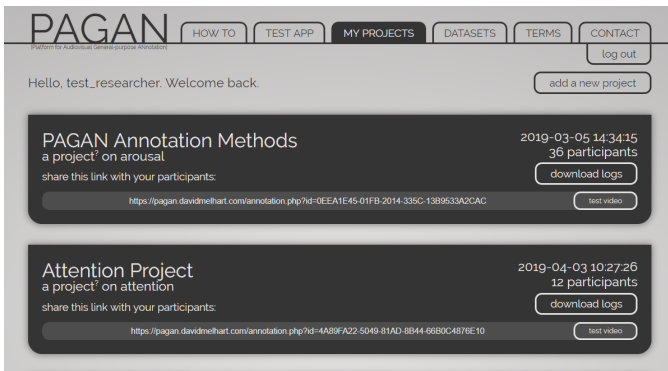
PAGAN
[Platform for Audiovisual General-purpose ANnotation]

HOW TO
TEST APP
MY PROJECTS
DATASETS
TERMS
CONTACT
log out

Hello, test_researcher. Welcome back.

add a new project

PAGAN Annotation Methods
a project$^?$ on arousal
share this link with your participants:
2019-03-05 14:34:15
36 participants
download logs
https://pagan.davidmelhart.com/annotation.php?id=0EEA1E45-01FB-2014-335C-13B9533A2CAC
test video

Attention Project
a project$^?$ on attention
share this link with your participants:
2019-04-03 10:27:26
12 participants
download logs
https://pagan.davidmelhart.com/annotation.php?id=4A89FA22-5049-81AD-8B44-66B0C4876E10
test video